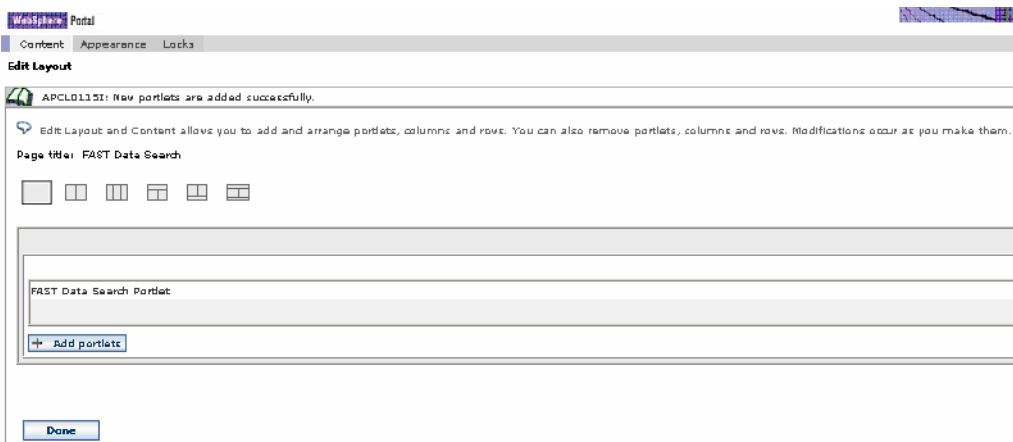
WebSphere Portal

Content Appearance Locks

Edit Layout

APCL0115I: New portlets are added successfully.

Edit Layout and Content allows you to add and arrange portlets, columns and rows. You can also remove portlets, columns and rows. Modifications occur as you make them.

Page title: FAST Data Search

FAST Data Search Portlet

+ Add portlets

Done